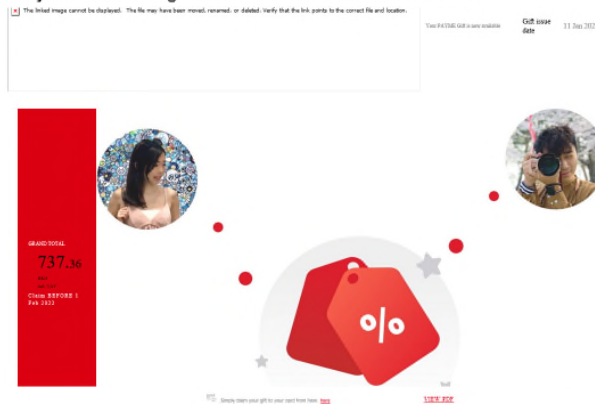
The linked image cannot be displayed. The file may have been moved, renamed, or deleted. Verify that the link points to the correct file and location.

Your PAYME Gift is now available

Gift issue date

11 Jan 202

GRAND TOTAL

737.36

Claim BEFORE 1 Feb 2023

%

Simply claim your gift to your card from here here

VIEW PDF